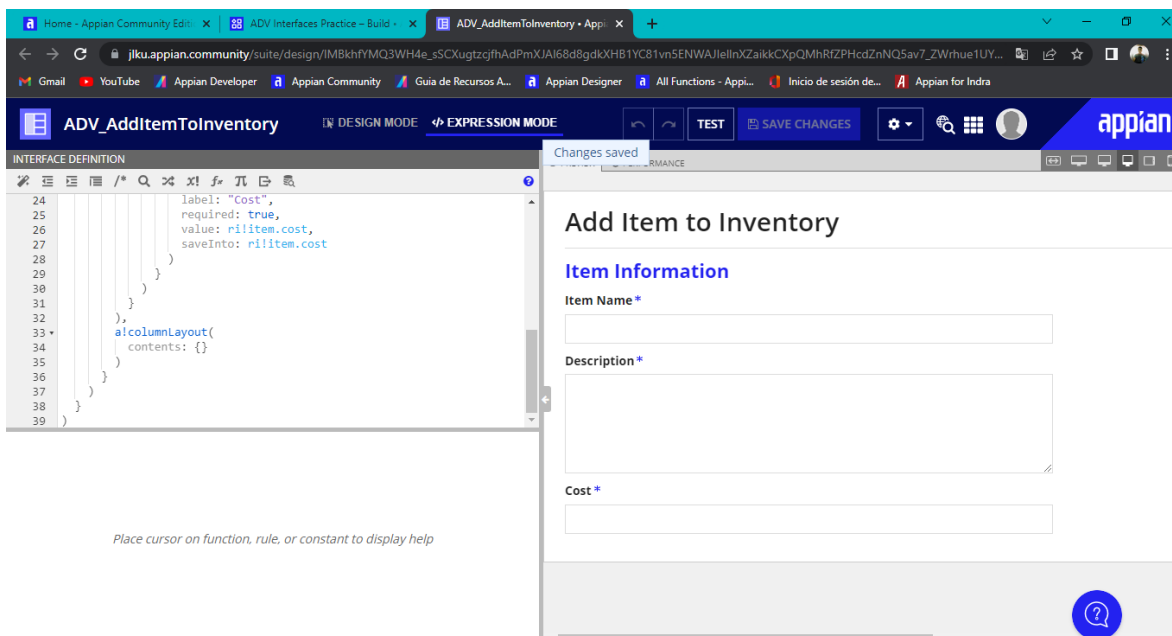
Home - Appian Community Edit ×
ADV Interfaces Practice – Build ×
ADV_AddItemToInventory • Appi ×
+

jlku.appian.community/suite/design/IMBkhfYMQ3WH4e_sSCXugtzcjfhAdPmXJAl68d8gdkXHB1YC81vn5ENWAJIellnXZaikkCXpQMhRfZPHcdZnNQ5av7_ZWrhue1UY...

Gmail YouTube Appian Developer Appian Community Guia de Recursos A... Appian Designer All Functions - Appi... Inicio de sesión de... Appian for Indra

ADV_AddItemToInventory
DESIGN MODE
</> EXPRESSION MODE
TEST
SAVE CHANGES
appian

Changes saved

INTERFACE DEFINITION

24 label: "Cost",
25 required: true,
26 value: ri!item.cost,
27 saveInto: ri!item.cost
28 )
29 }
30 )
31 }
32 ),
33 a!columnLayout(
34 contents: {}
35 )
36 }
37 )
38 }
39 )

Place cursor on function, rule, or constant to display help

Add Item to Inventory

Item Information

Item Name *

Description *

Cost *